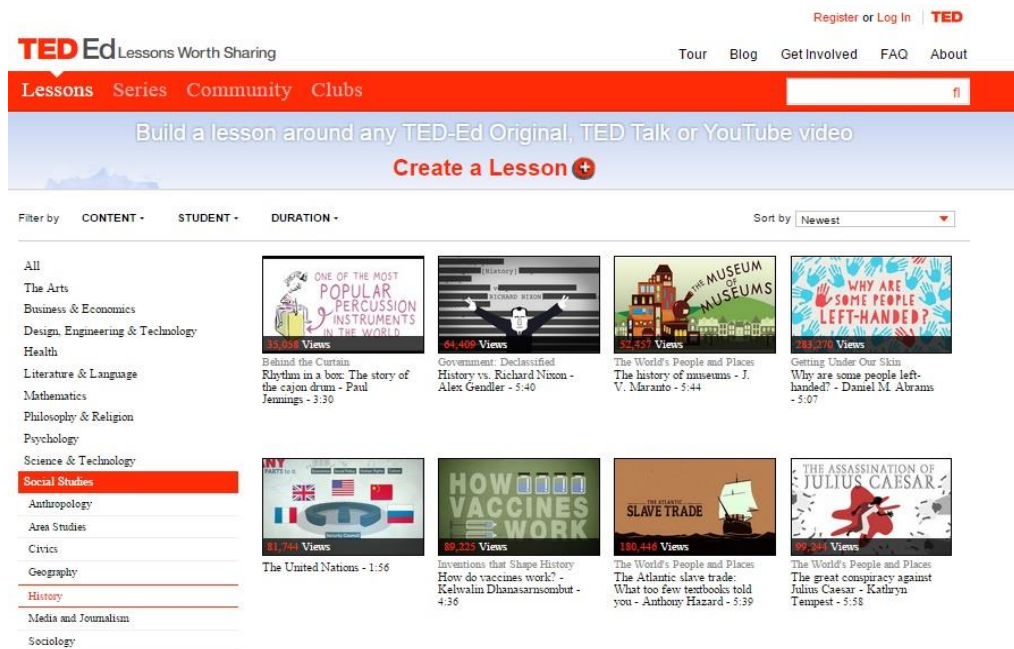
Register or Log In | TED

TED Ed Lessons Worth Sharing

Tour Blog Get Involved FAQ About

Lessons Series Community Clubs

Build a lesson around any TED-Ed Original, TED Talk or YouTube video

Create a Lesson

Filter by CONTENT STUDENT DURATION

Sort by Newest

All
The Arts
Business & Economics
Design, Engineering & Technology
Health
Literature & Language
Mathematics
Philosophy & Religion
Psychology
Science & Technology
Social Studies
Anthropology
Area Studies
Civics
Geography
History
Media and Journalism
Sociology

ONE OF THE MOST POPULAR PERCUSSION INSTRUMENTS IN THE WORLD
35,058 Views
Behind the Curtain
Rhythm in a box: The story of the cajon drum - Paul Jennings - 3:30

[History] RICHARD NIXON
64,409 Views
Government: Declassified
History vs. Richard Nixon - Alex Gendler - 5:40

THE MUSEUM OF MUSEUMS
52,457 Views
The World's People and Places
The history of museums - J. V. Maranto - 5:44

WHY ARE SOME PEOPLE LEFT-HANDED?
283,370 Views
Getting Under Our Skin
Why are some people left-handed? - Daniel M. Abrams - 5:07

81,744 Views
The United Nations - 1:56

HOW VACCINES WORK
89,225 Views
Inventions that Shape History
How do vaccines work? - Kelwalin Dhanasarnsombut - 4:36

THE ATLANTIC SLAVE TRADE
180,446 Views
The World's People and Places
The Atlantic slave trade: What too few textbooks told you - Anthony Hazard - 5:39

THE ASSASSINATION OF JULIUS CAESAR
99,344 Views
The World's People and Places
The great conspiracy against Julius Caesar - Kathryn Tempest - 5:58